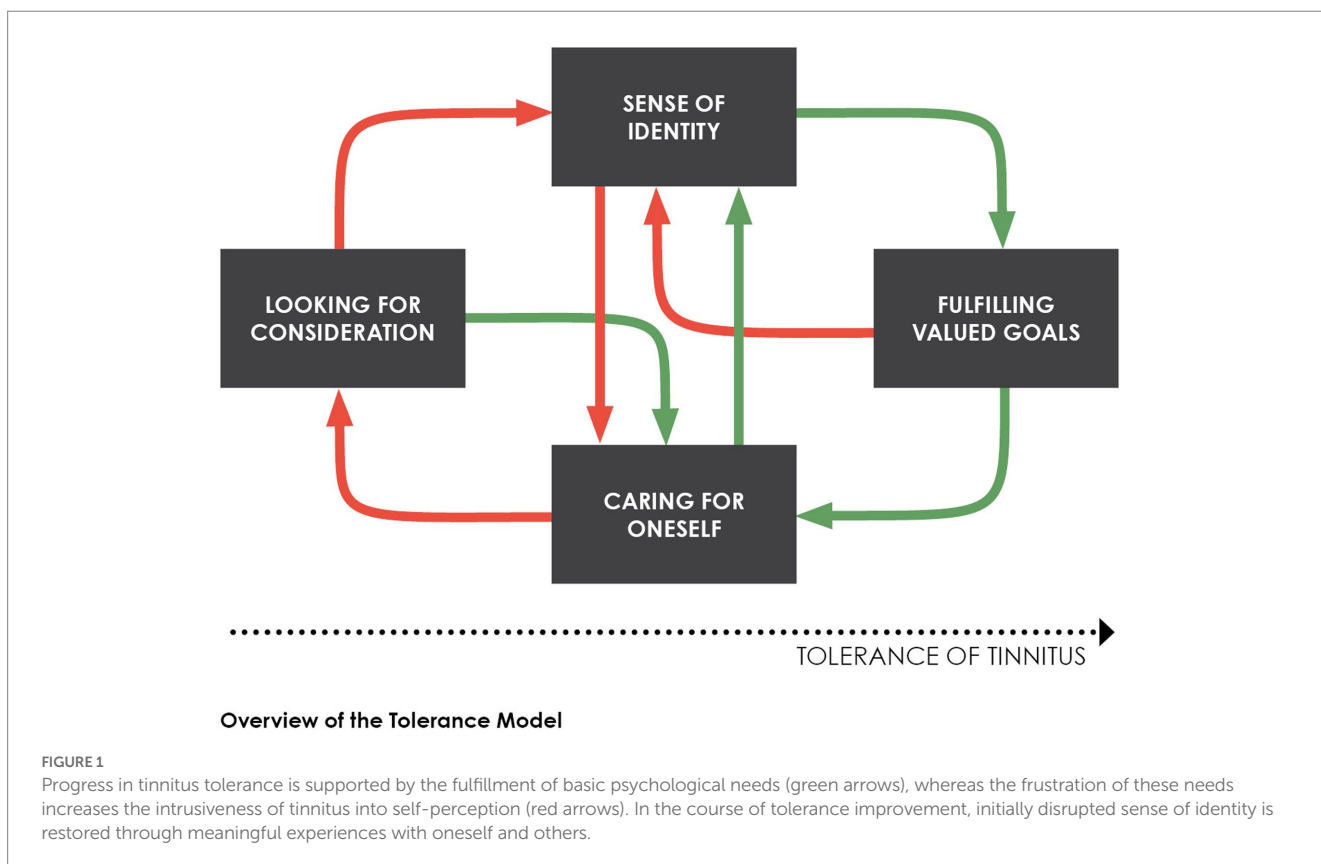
SENSE OF IDENTITY

LOOKING FOR CONSIDERATION

FULFILLING VALUED GOALS

CARING FOR ONESELF

TOLERANCE OF TINNITUS

Overview of the Tolerance Model

FIGURE 1
Progress in tinnitus tolerance is supported by the fulfillment of basic psychological needs (green arrows), whereas the frustration of these needs increases the intrusiveness of tinnitus into self-perception (red arrows). In the course of tolerance improvement, initially disrupted sense of identity is restored through meaningful experiences with oneself and others.